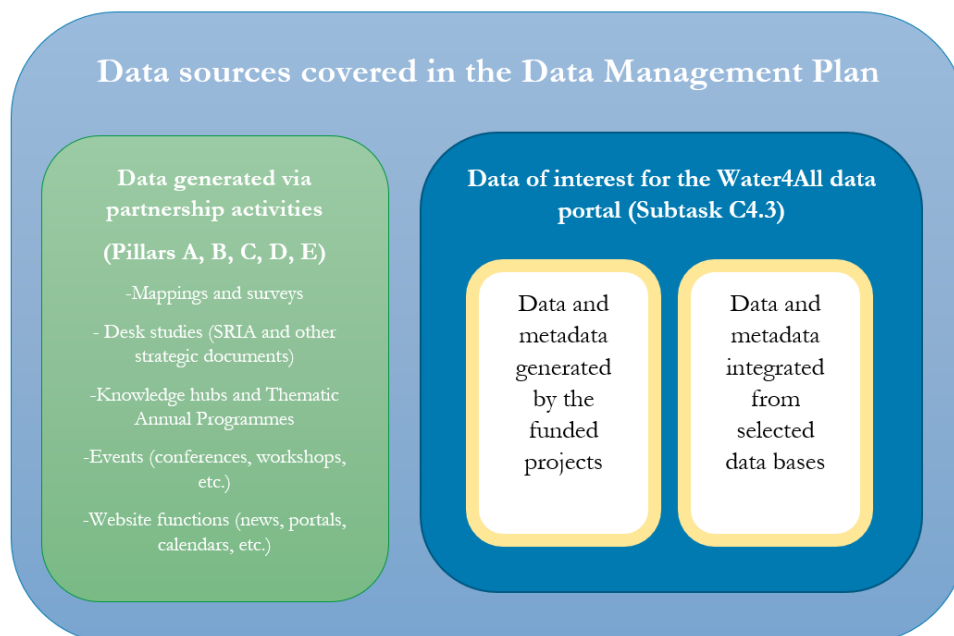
Data sources covered in the Data Management Plan

Data generated via partnership activities

(Pillars A, B, C, D, E)

-Mappings and surveys

- Desk studies (SRIA and other strategic documents)

-Knowledge hubs and Thematic Annual Programmes

-Events (conferences, workshops, etc.)

-Website functions (news, portals, calendars, etc.)

Data of interest for the Water4All data portal (Subtask C4.3)

Data and metadata generated by the funded projects

Data and metadata integrated from selected data bases